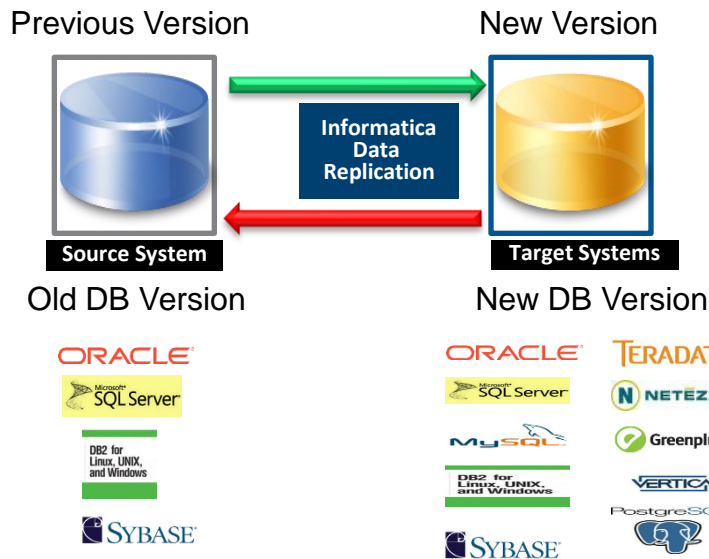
Previous Version

New Version

Informatica Data Replication

Source System

Target Systems

Old DB Version

New DB Version

ORACLE

Microsoft SQL Server

DB2 for Linux, UNIX, and Windows

SYBASE

ORACLE

Microsoft SQL Server

MySQL

DB2 for Linux, UNIX, and Windows

SYBASE

TERADAT

NETEZ

Greenpl

VERTICA

PostgreSQ